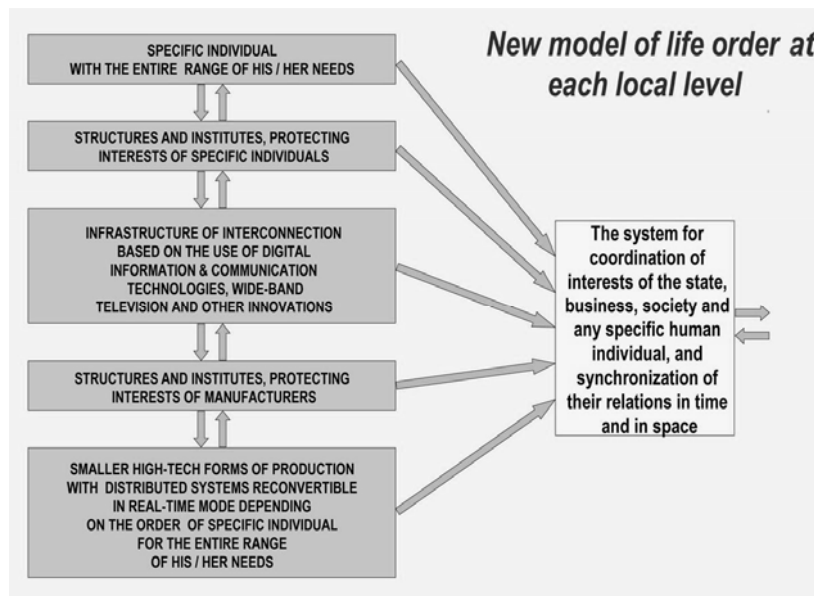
New model of life order at each local level

SPECIFIC INDIVIDUAL WITH THE ENTIRE RANGE OF HIS / HER NEEDS

STRUCTURES AND INSTITUTES, PROTECTING INTERESTS OF SPECIFIC INDIVIDUALS

INFRASTRUCTURE OF INTERCONNECTION BASED ON THE USE OF DIGITAL INFORMATION & COMMUNICATION TECHNOLOGIES, WIDE-BAND TELEVISION AND OTHER INNOVATIONS

STRUCTURES AND INSTITUTES, PROTECTING INTERESTS OF MANUFACTURERS

SMALLER HIGH-TECH FORMS OF PRODUCTION WITH DISTRIBUTED SYSTEMS RECONVERTIBLE IN REAL-TIME MODE DEPENDING ON THE ORDER OF SPECIFIC INDIVIDUAL FOR THE ENTIRE RANGE OF HIS / HER NEEDS

The system for coordination of interests of the state, business, society and any specific human individual, and synchronization of their relations in time and in space